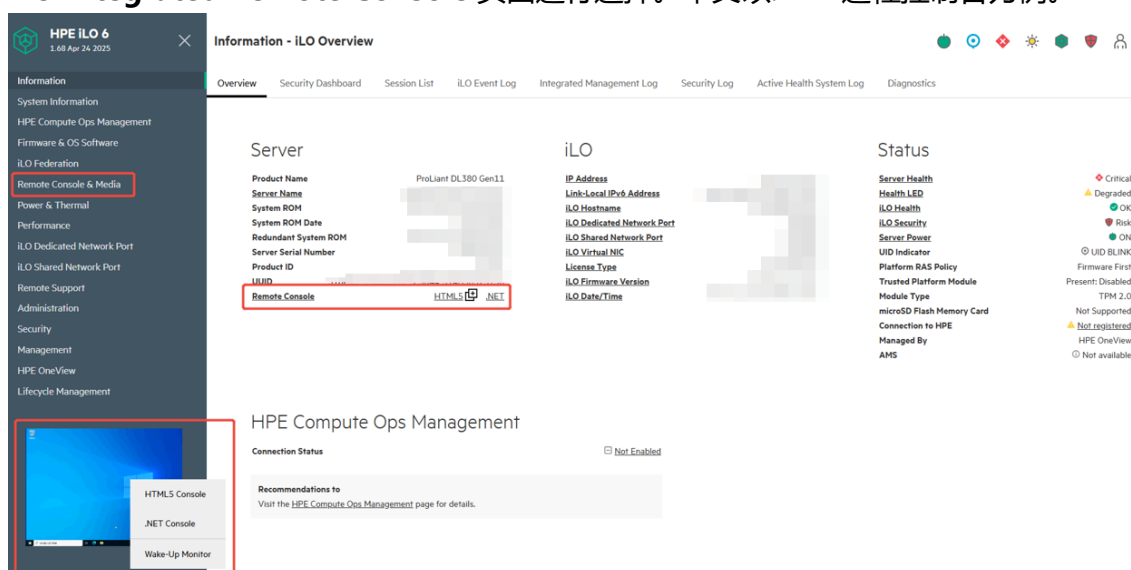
HPE iLO 6
1.68 Apr 24 2025

Information
System Information
HPE Compute Ops Management
Firmware & OS Software
iLO Federation
Remote Console & Media
Power & Thermal
Performance
iLO Dedicated Network Port
iLO Shared Network Port
Remote Support
Administration
Security
Management
HPE OneView
Lifecycle Management

HTML5 Console
.NET Console
Wake-Up Monitor

Information - iLO Overview

Overview Security Dashboard Session List iLO Event Log Integrated Management Log Security Log Active Health System Log Diagnostics

Server

| | |
|---|---|
| Product Name | ProLiant DL380 Gen11 |
| Server Name | |
| System ROM | |
| System ROM Date | |
| Redundant System ROM | |
| Server Serial Number | |
| Product ID | |
| UUID | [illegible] |
| Remote Console | HTML5 .NET |

iLO

IP Address
Link-Local IPv6 Address
iLO Hostname
iLO Dedicated Network Port
iLO Shared Network Port
iLO Virtual NIC
License Type
iLO Firmware Version
iLO Date/Time

Status

| | |
|---|---|
| Server Health | Critical |
| Health LED | Degraded |
| iLO Health | OK |
| iLO Security | Risk |
| Server Power | ON |
| UID Indicator | UID BLINK |
| Platform RAS Policy | Firmware First |
| Trusted Platform Module | Present: Disabled |
| Module Type | TPM 2.0 |
| microSD Flash Memory Card | Not Supported |
| Connection to HPE | Not registered |
| Managed By | HPE OneView |
| AMS | Not available |

HPE Compute Ops Management

Connection Status Not Enabled

Recommendations to
Visit the HPE Compute Ops Management page for details.